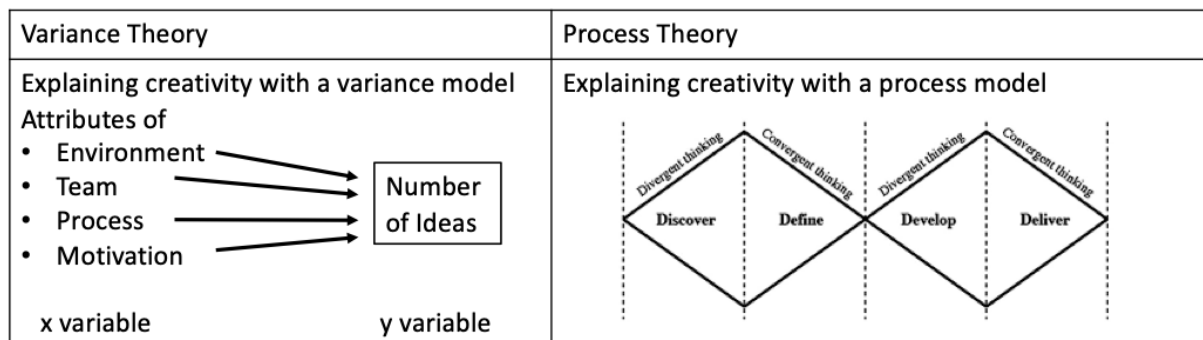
| Variance Theory | Process Theory |
|---|---|
| Explaining creativity with a variance model<br>Attributes of<br>• Environment<br>• Team<br>• Process<br>• Motivation<br>Number of Ideas<br>x variable y variable | Explaining creativity with a process model<br>Divergent thinking Convergent thinking Divergent thinking Convergent thinking<br>Discover Define Develop Deliver |